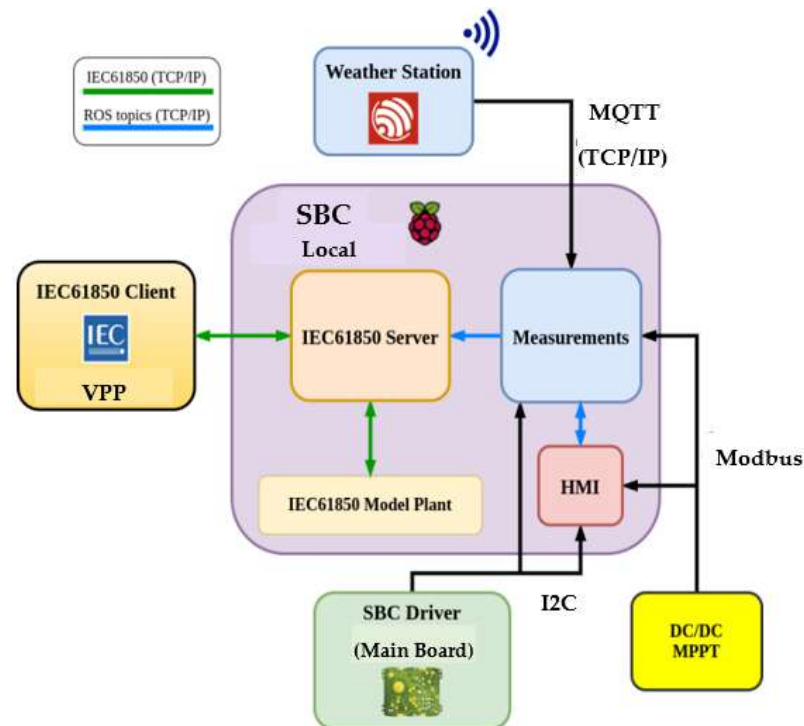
IEC61850 (TCP/IP)
ROS topics (TCP/IP)

Weather Station

MQTT
(TCP/IP)

SBC
Local

IEC61850 Client
IEC
VPP

IEC61850 Server

Measurements

HMI

Modbus

IEC61850 Model Plant

I2C

SBC Driver
(Main Board)

DC/DC
MPPT